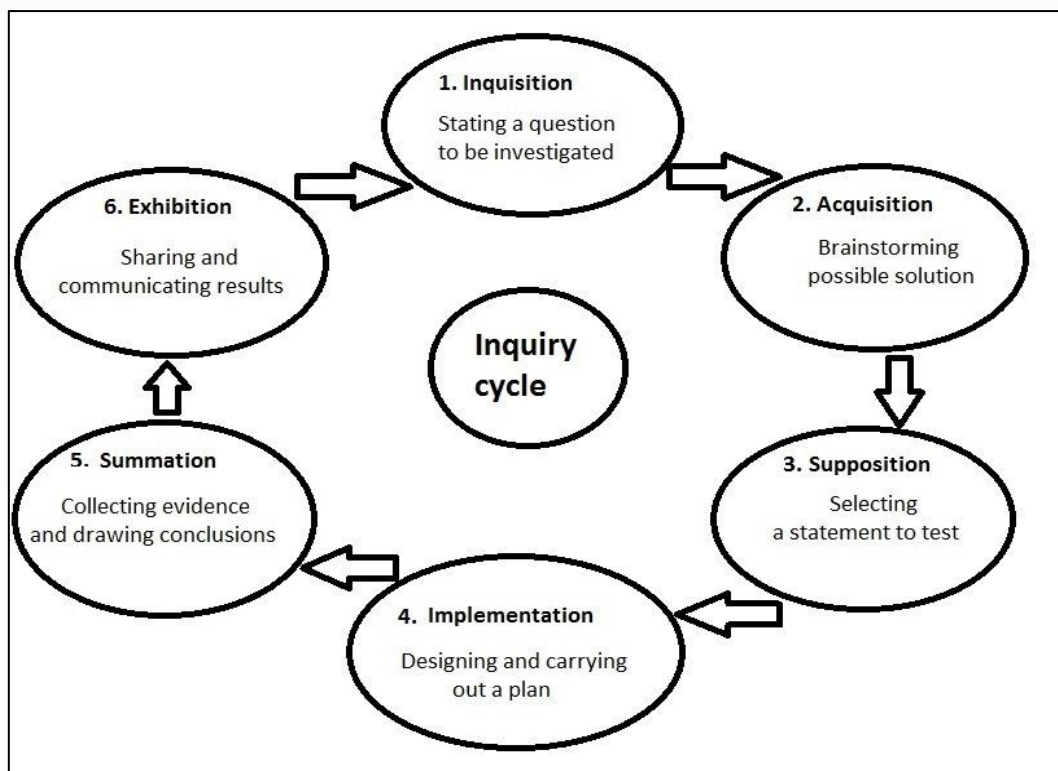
1. Inquisition
Stating a question to be investigated

2. Acquisition
Brainstorming possible solution

3. Supposition
Selecting a statement to test

4. Implementation
Designing and carrying out a plan

5. Summation
Collecting evidence and drawing conclusions

6. Exhibition
Sharing and communicating results

Inquiry cycle